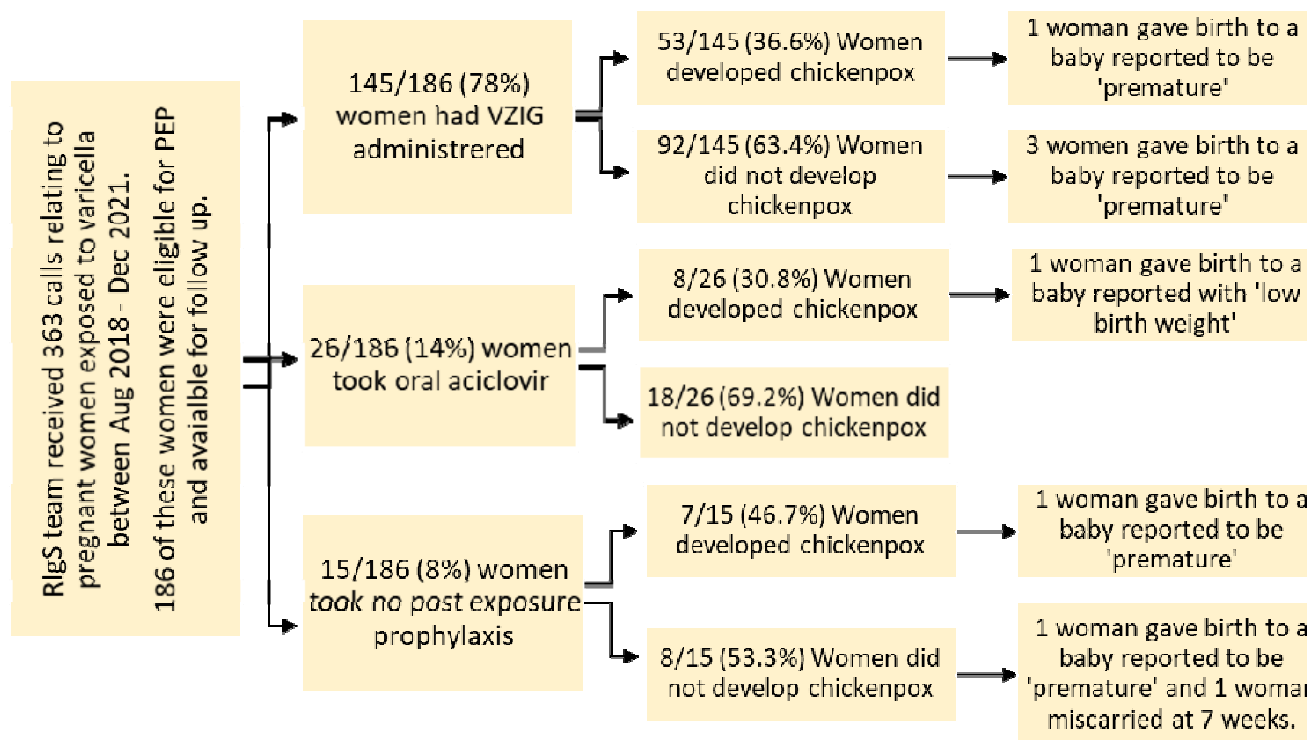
RIgS team received 363 calls relating to pregnant women exposed to varicella between Aug 2018 - Dec 2021.

186 of these women were eligible for PEP and available for follow up.

145/186 (78%) women had VZIG administrered

53/145 (36.6%) Women developed chickenpox

1 woman gave birth to a baby reported to be 'premature'

92/145 (63.4%) Women did not develop chickenpox

3 women gave birth to a baby reported to be 'premature'

26/186 (14%) women took oral aciclovir

8/26 (30.8%) Women developed chickenpox

1 woman gave birth to a baby reported with 'low birth weight'

18/26 (69.2%) Women did not develop chickenpox

15/186 (8%) women took no post exposure prophylaxis

7/15 (46.7%) Women developed chickenpox

1 woman gave birth to a baby reported to be 'premature'

8/15 (53.3%) Women did not develop chickenpox

1 woman gave birth to a baby reported to be 'premature' and 1 woman miscarried at 7 weeks.